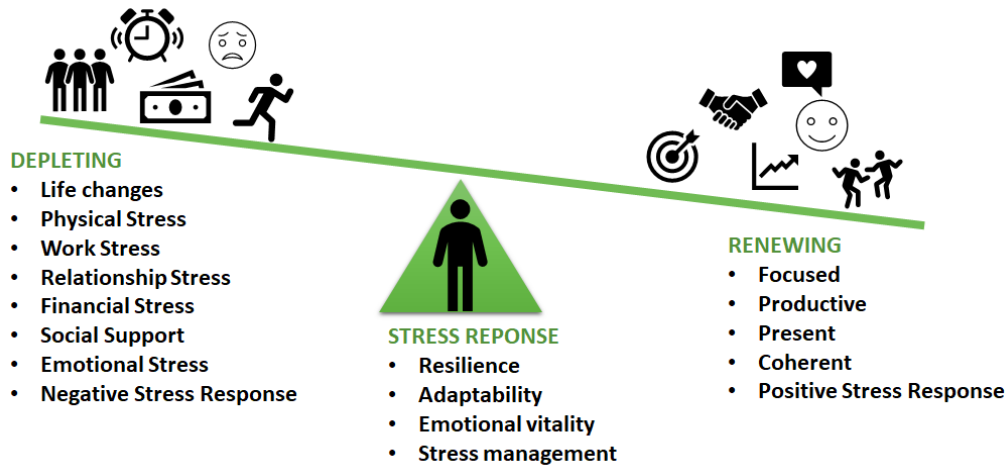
DEPLETING
- Life changes
- Physical Stress
- Work Stress
- Relationship Stress
- Financial Stress
- Social Support
- Emotional Stress
- Negative Stress Response

STRESS REPONSE
- Resilience
- Adaptability
- Emotional vitality
- Stress management

RENEWING
- Focused
- Productive
- Present
- Coherent
- Positive Stress Response